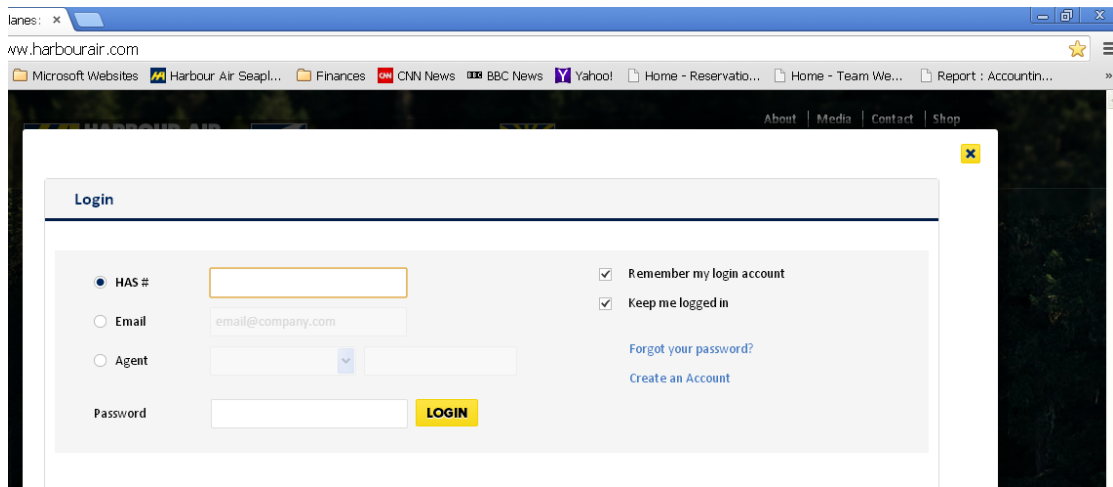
lanes: ×

ww.harbourair.com

Microsoft Websites | Harbour Air Seapl... | Finances | CNN News | BBC News | Yahoo! | Home - Reservatio... | Home - Team We... | Report : Accountin...

About | Media | Contact | Shop

Login

HAS #

Email

email@company.com

Agent

Password

LOGIN

Remember my login account

Keep me logged in

Forgot your password?

Create an Account